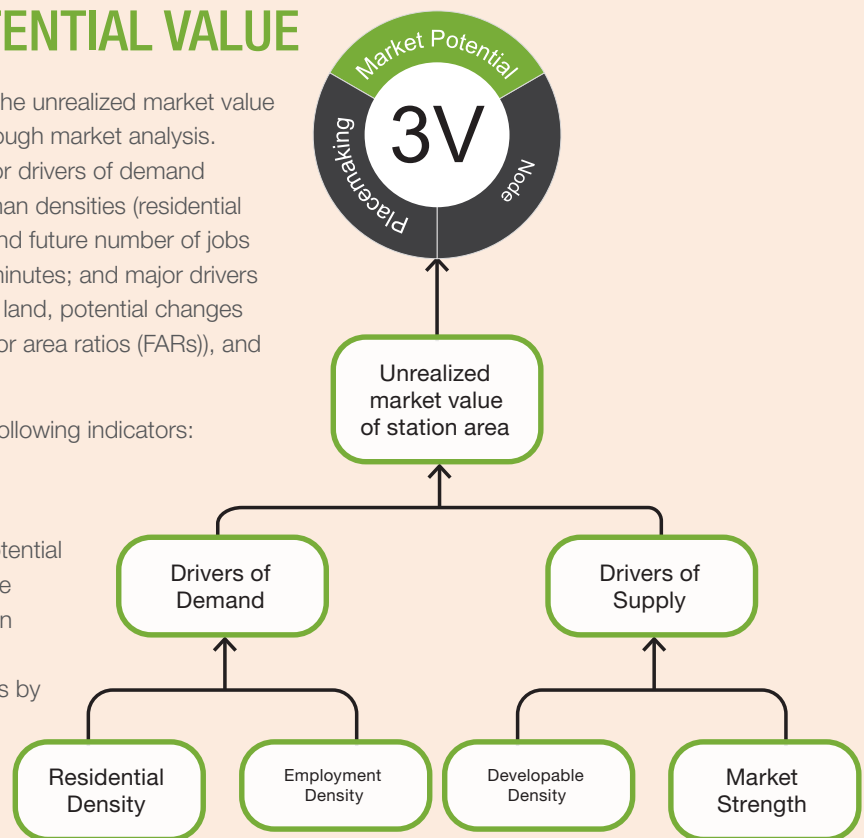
ENTIAL VALUE

he unrealized market value ough market analysis. or drivers of demand nan densities (residential nd future number of jobs minutes; and major drivers land, potential changes or area ratios (FARs)), and

ollowing indicators:

tential e n

s by

Market Potential

3V

Placemaking

Node

Unrealized market value of station area

Drivers of Demand

Drivers of Supply

Residential Density

Employment Density

Developable Density

Market Strength